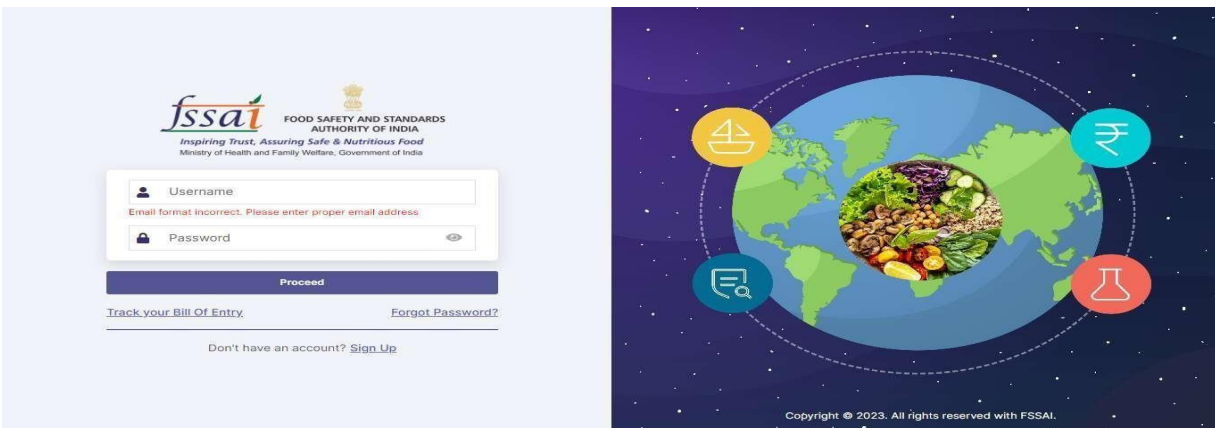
fssai FOOD SAFETY AND STANDARDS AUTHORITY OF INDIA
Inspiring Trust, Assuring Safe & Nutritious Food
Ministry of Health and Family Welfare, Government of India

Username
Email format incorrect. Please enter proper email address
Password

Proceed

Track your Bill Of Entry
Forgot Password?

Don't have an account? Sign Up

₹

Copyright © 2023. All rights reserved with FSSAI.